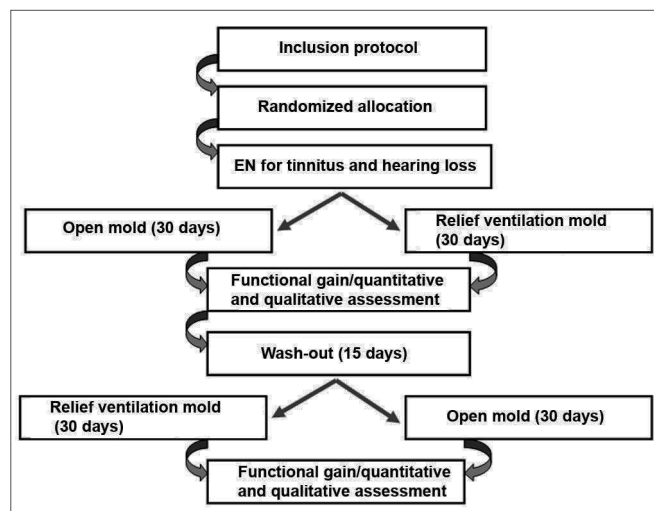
Inclusion protocol

Randomized allocation

EN for tinnitus and hearing loss

Open mold (30 days)

Relief ventilation mold (30 days)

Functional gain/quantitative and qualitative assessment

Wash-out (15 days)

Relief ventilation mold (30 days)

Open mold (30 days)

Functional gain/quantitative and qualitative assessment